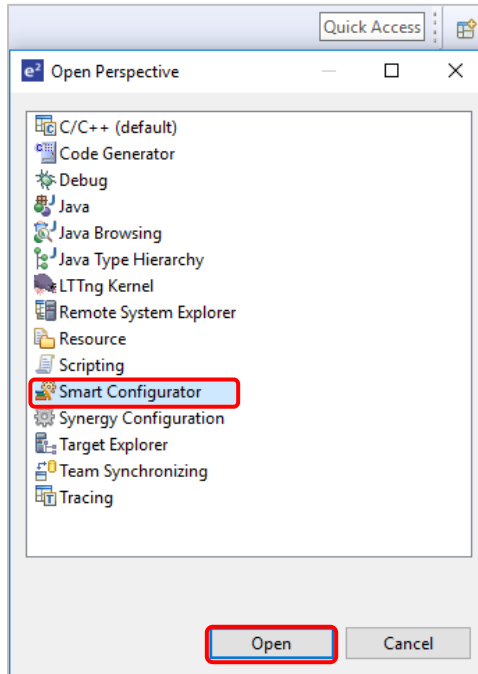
Quick Access

Open Perspective

C/C++ (default)
Code Generator
Debug
Java
Java Browsing
Java Type Hierarchy
LTTng Kernel
Remote System Explorer
Resource
Scripting
Smart Configurator
Synergy Configuration
Target Explorer
Team Synchronizing
Tracing

Open
Cancel